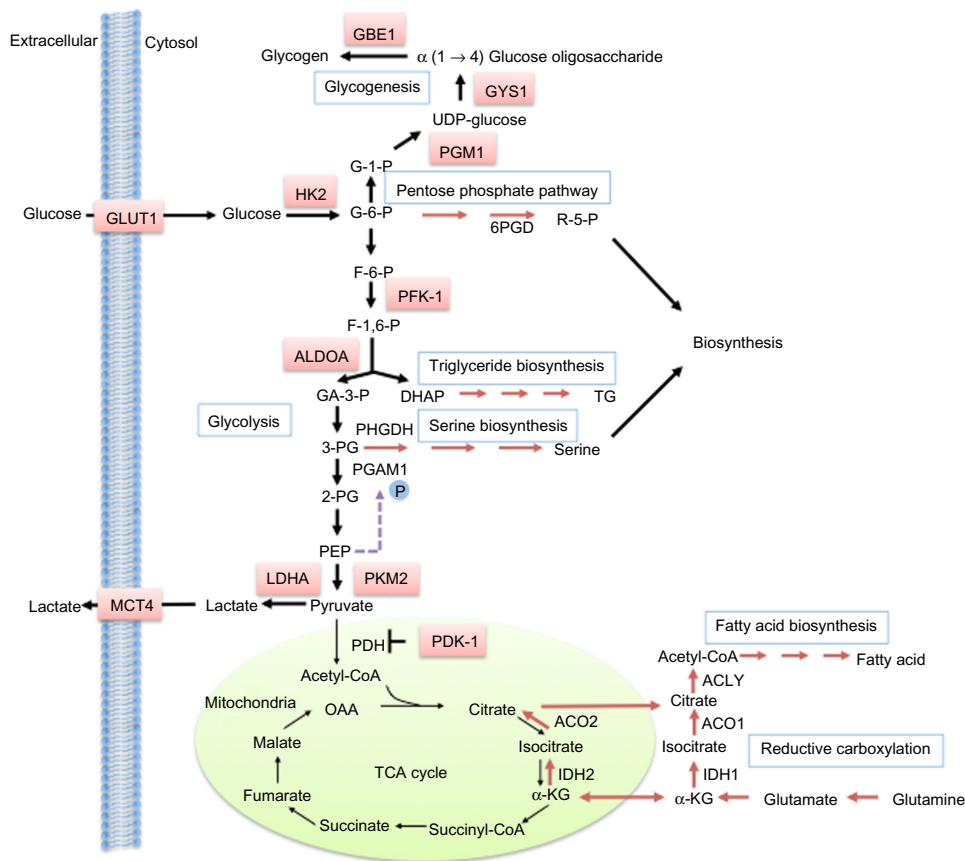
Extracellular
Cytosol
GBE1
Glycogen
$\alpha$ (1 $\rightarrow$ 4) Glucose oligosaccharide
Glycogenesis
GYS1
UDP-glucose
PGM1
G-1-P
Pentose phosphate pathway
HK2
Glucose
GLUT1
Glucose
G-6-P
6PGD
R-5-P
F-6-P
PFK-1
F-1,6-P
Biosynthesis
ALDOA
Triglyceride biosynthesis
GA-3-P
DHAP
TG
Glycolysis
PHGDH
Serine biosynthesis
3-PG
Serine
PGAM1
2-PG
P
PEP
LDHA
PKM2
Lactate
MCT4
Lactate
Pyruvate
PDH
PDK-1
Fatty acid biosynthesis
Acetyl-CoA
Acetyl-CoA
Fatty acid
ACLY
Mitochondria
OAA
Citrate
Citrate
ACO2
ACO1
Malate
Isocitrate
Isocitrate
Reductive carboxylation
TCA cycle
IDH2
IDH1
Fumarate
$\alpha$-KG
$\alpha$-KG
Glutamate
Glutamine
Succinate
Succinyl-CoA